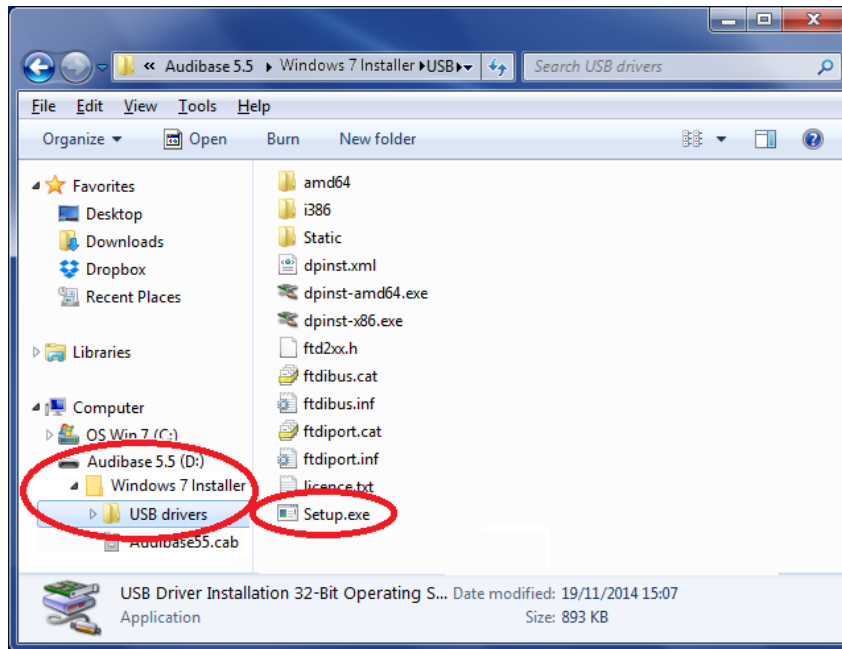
« Audibase 5.5 ▸ Windows 7 Installer ▸ USB ▸

Search USB drivers

File Edit View Tools Help

Organize ▾ Open Burn New folder

Favorites
Desktop
Downloads
Dropbox
Recent Places

Libraries

Computer
OS Win 7 (C:)
Audibase 5.5 (D:)
Windows 7 Installer
USB drivers
Audibase55.cab

amd64
i386
Static
dpinst.xml
dpinst-amd64.exe
dpinst-x86.exe
ftd2xx.h
ftdibus.cat
ftdibus.inf
ftdiport.cat
ftdiport.inf
licence.txt
Setup.exe

USB Driver Installation 32-Bit Operating S... Date modified: 19/11/2014 15:07
Application Size: 893 KB